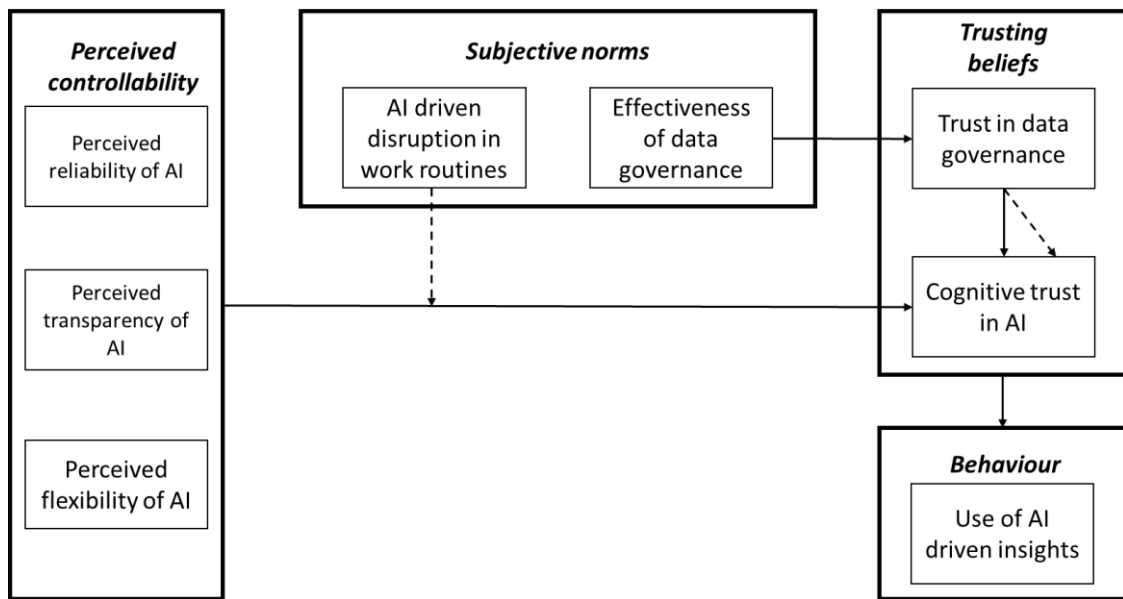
Perceived controllability

Perceived reliability of AI

Perceived transparency of AI

Perceived flexibility of AI

Subjective norms

AI driven disruption in work routines

Effectiveness of data governance

Trusting beliefs

Trust in data governance

Cognitive trust in AI

Behaviour

Use of AI driven insights